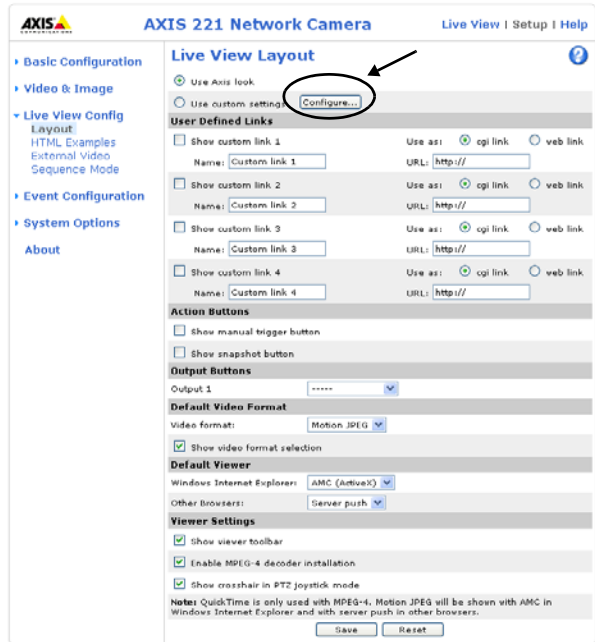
AXIS COMMUNICATIONS

AXIS 221 Network Camera

Live View | Setup | Help

Basic Configuration

Video & Image

Live View Config
Layout
HTML Examples
External Video
Sequence Mode

Event Configuration

System Options

About

Live View Layout

?

Use Axis look

Use custom settings Configure...

User Defined Links

Show custom link 1 Use as: cgi link web link
Name: Custom link 1 URL: http://

Show custom link 2 Use as: cgi link web link
Name: Custom link 2 URL: http://

Show custom link 3 Use as: cgi link web link
Name: Custom link 3 URL: http://

Show custom link 4 Use as: cgi link web link
Name: Custom link 4 URL: http://

Action Buttons

Show manual trigger button

Show snapshot button

Output Buttons

Output 1 -----

Default Video Format

Video format: Motion JPEG

Show video format selection

Default Viewer

Windows Internet Explorer: AMC (ActiveX)

Other Browsers: Server push

Viewer Settings

Show viewer toolbar

Enable MPEG-4 decoder installation

Show crosshair in PTZ joystick mode

Note: QuickTime is only used with MPEG-4. Motion JPEG will be shown with AMC in Windows Internet Explorer and with server push in other browsers.

Save Reset